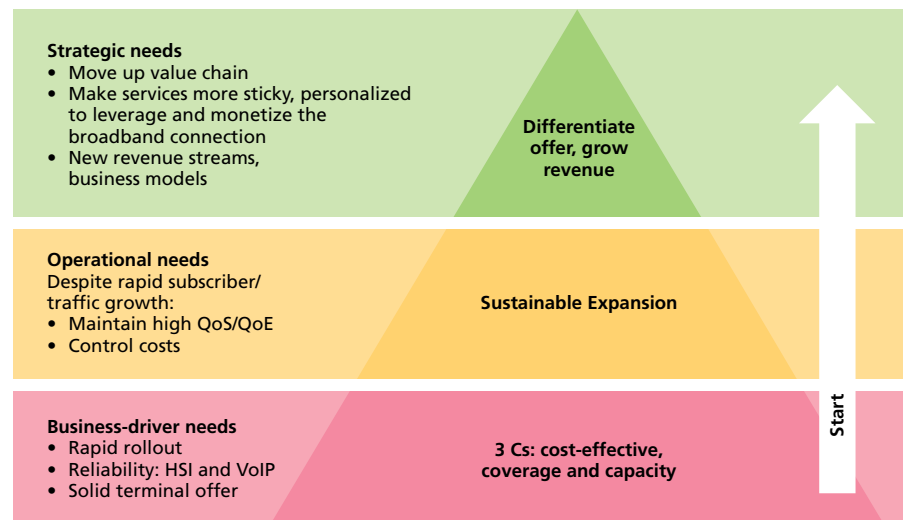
Strategic needs
• Move up value chain
• Make services more sticky, personalized to leverage and monetize the broadband connection
• New revenue streams, business models

Differentiate offer, grow revenue

Operational needs
Despite rapid subscriber/ traffic growth:
• Maintain high QoS/QoE
• Control costs

Sustainable Expansion

Business-driver needs
• Rapid rollout
• Reliability: HSI and VoIP
• Solid terminal offer

3 Cs: cost-effective, coverage and capacity

Start